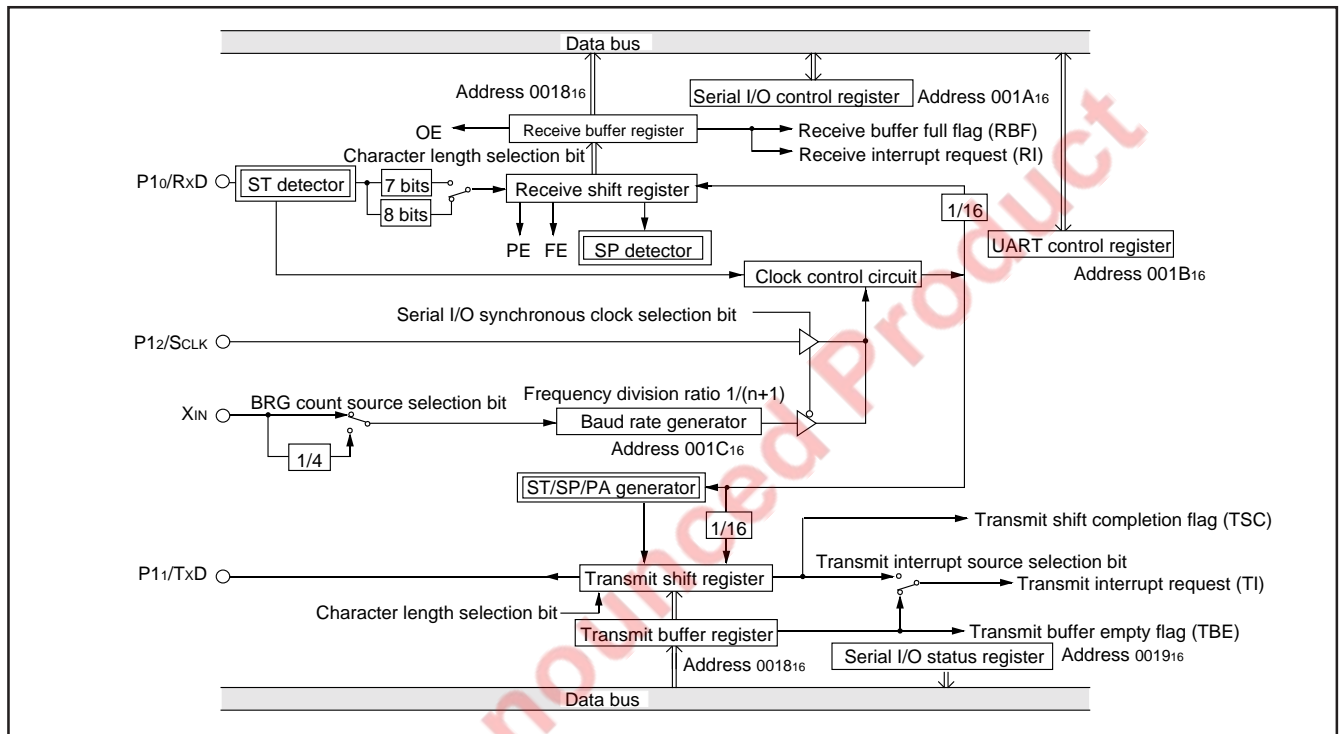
Data bus

Address $0018_{16}$

Serial I/O control register

Address $001A_{16}$

OE

Receive buffer register

Receive buffer full flag (RBF)

Receive interrupt request (RI)

Character length selection bit

$P1_0$/RxD

ST detector

7 bits

8 bits

Receive shift register

1/16

PE

FE

SP detector

UART control register

Address $001B_{16}$

Clock control circuit

Serial I/O synchronous clock selection bit

$P1_2$/SCLK

Frequency division ratio 1/(n+1)

XIN

BRG count source selection bit

Baud rate generator

1/4

Address $001C_{16}$

ST/SP/PA generator

1/16

Transmit shift completion flag (TSC)

Transmit interrupt source selection bit

$P1_1$/TxD

Transmit shift register

Transmit interrupt request (TI)

Character length selection bit

Transmit buffer register

Transmit buffer empty flag (TBE)

Address $0018_{16}$

Serial I/O status register

Address $0019_{16}$

Data bus

nounced Product